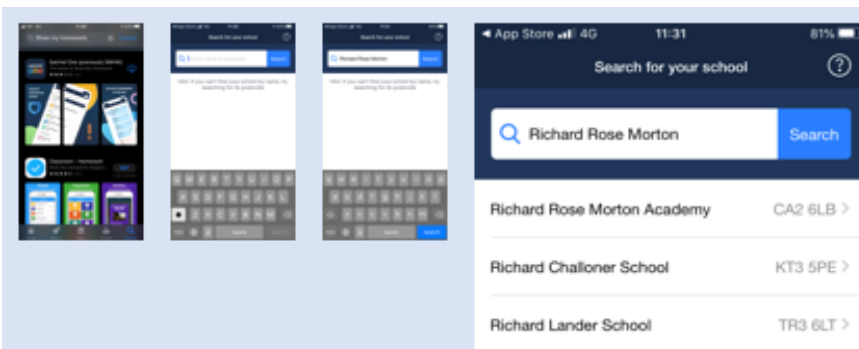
Show my homework

Search for your school

Search for your school

◀ App Store 4G 11:31 81%

Search for your school

?

Richard Rose Morton

Search

Richard Rose Morton Academy CA2 6LB >

Richard Challoner School KT3 5PE >

Richard Lander School TR3 6LT >